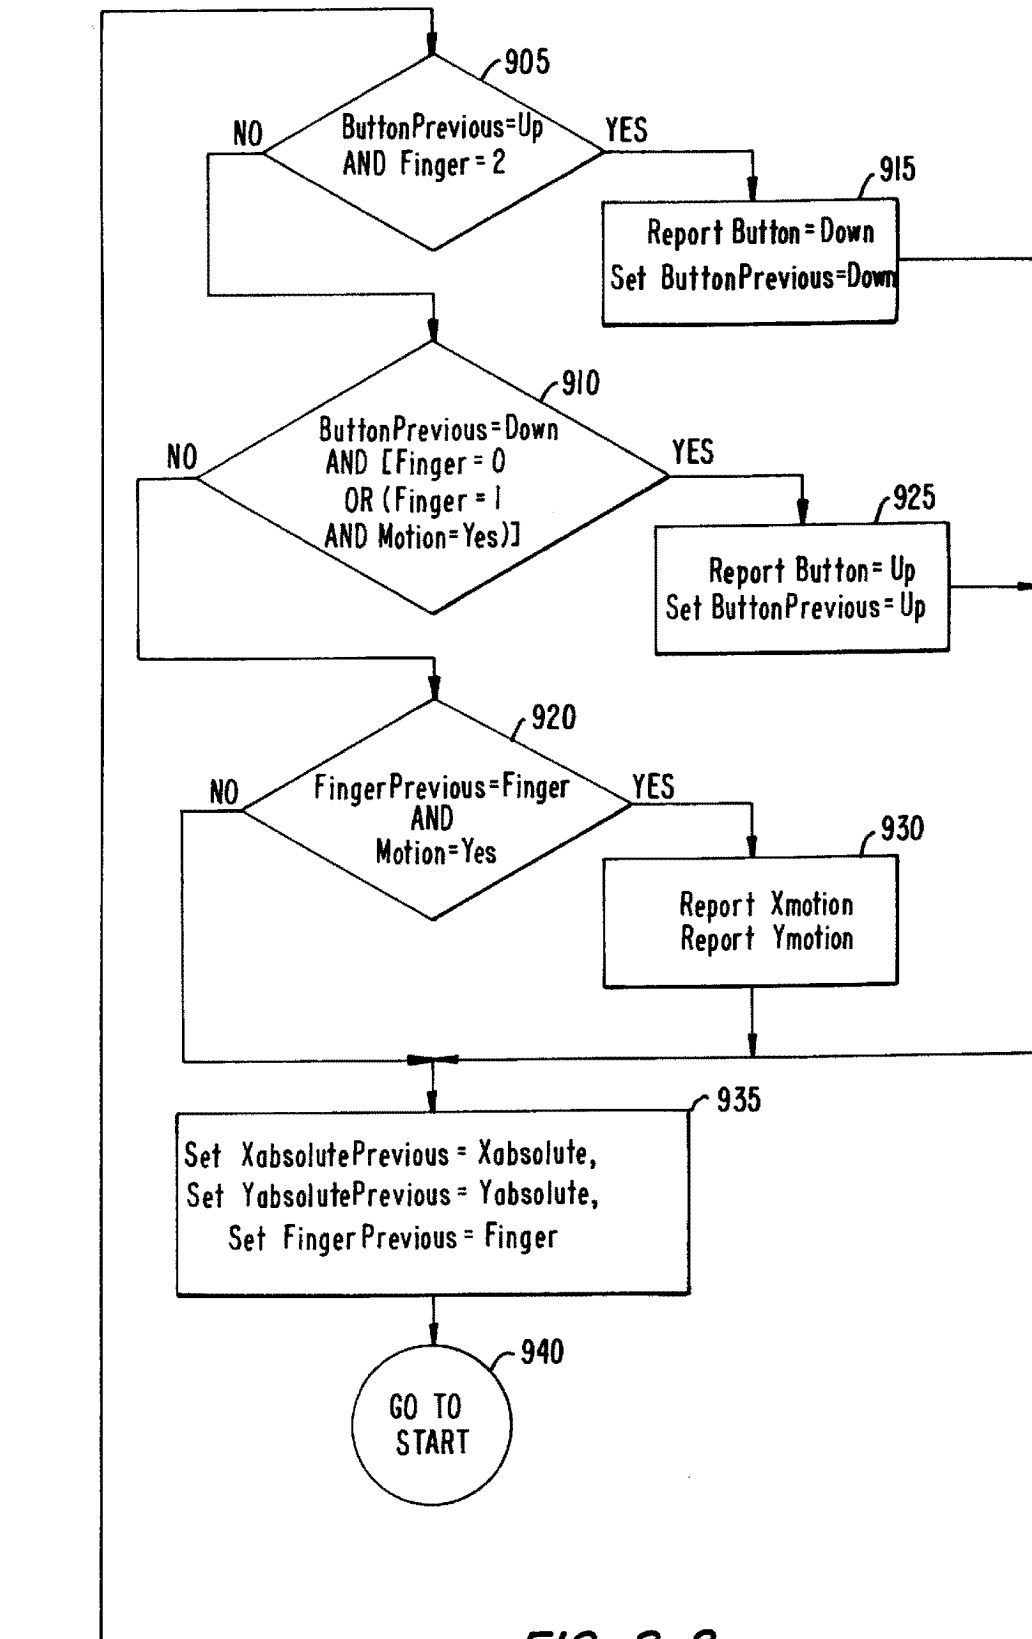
905

ButtonPrevious=Up AND Finger=2

NO

YES

915

Report Button=Down
Set ButtonPrevious=Down

910

ButtonPrevious=Down AND [Finger=0 OR (Finger=1 AND Motion=Yes)]

NO

YES

925

Report Button=Up
Set ButtonPrevious=Up

920

FingerPrevious=Finger AND Motion=Yes

NO

YES

930

Report Xmotion
Report Ymotion

935

Set XabsolutePrevious = Xabsolute,
Set YabsolutePrevious = Yabsolute,
Set FingerPrevious = Finger

940

GO TO START

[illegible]